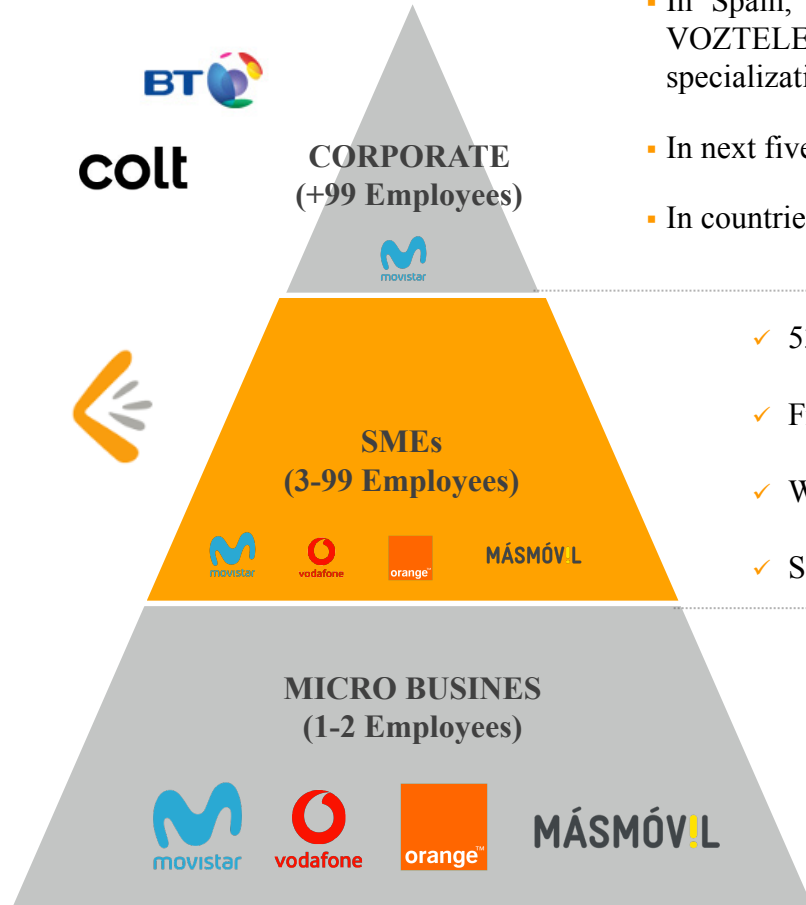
BT

colt

CORPORATE
(+99 Employees)

movistar

▪ In Spain, VOZTELE specializati

▪ In next five

▪ In countrie

SMEs
(3-99 Employees)

movistar vodafone orange™ MÁSMÓV!L

✓ 5

✓ F

✓ W

✓ S

MICRO BUSINES
(1-2 Employees)

movistar vodafone orange™ MÁSMÓV!L